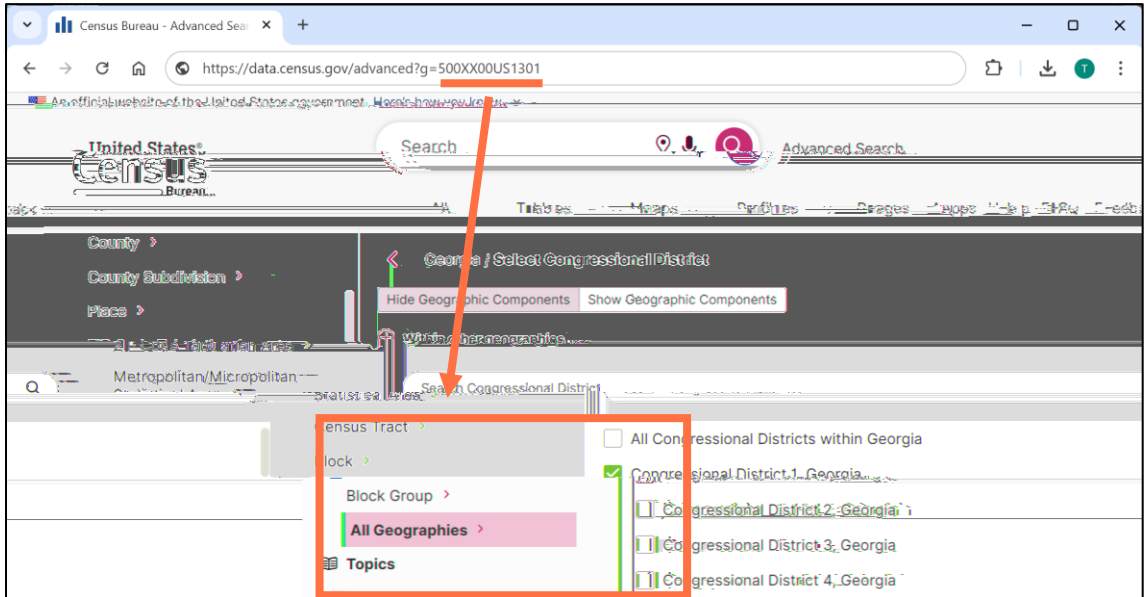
Census Bureau - Advanced Sear ×
+
https://data.census.gov/advanced?g=500XX00US1301
T

An official website of the United States government. Here's how you know

United States® Census Bureau
Search
Advanced Search

All Tables Maps Profiles Pages Apps Help FAQs

County >
County Subdivision >
Place >
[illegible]
Metropolitan/Micropolitan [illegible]
Census Tract >
Block >
Block Group >
All Geographies >
Topics

Georgia / Select Congressional District
Hide Geographic Components
Show Geographic Components
Within other geographies
Search Congressional District
All Congressional Districts within Georgia
Congressional District 1, Georgia
Congressional District 2, Georgia
Congressional District 3, Georgia
Congressional District 4, Georgia